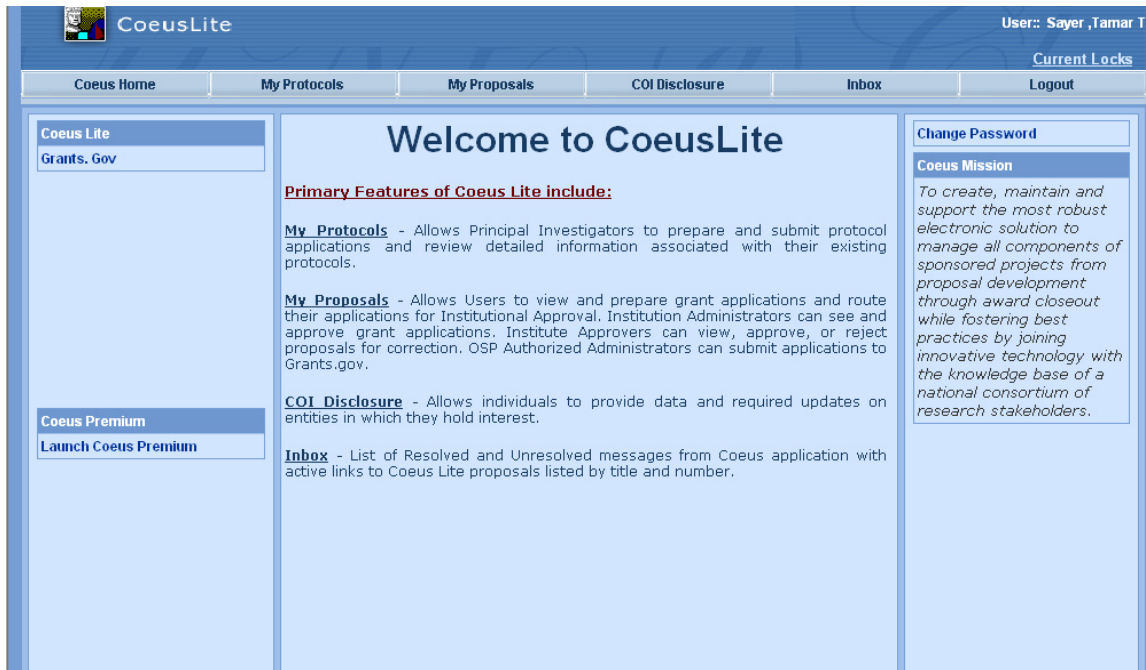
CoeusLite

User:: Sayer ,Tamar T

Current Locks

Coeus Home | My Protocols | My Proposals | COI Disclosure | Inbox | Logout

Coeus Lite
Grants. Gov

Coeus Premium
Launch Coeus Premium

Welcome to CoeusLite

Primary Features of Coeus Lite include:

My Protocols - Allows Principal Investigators to prepare and submit protocol applications and review detailed information associated with their existing protocols.

My Proposals - Allows Users to view and prepare grant applications and route their applications for Institutional Approval. Institution Administrators can see and approve grant applications. Institute Approvers can view, approve, or reject proposals for correction. OSP Authorized Administrators can submit applications to Grants.gov.

COI Disclosure - Allows individuals to provide data and required updates on entities in which they hold interest.

Inbox - List of Resolved and Unresolved messages from Coeus application with active links to Coeus Lite proposals listed by title and number.

Change Password

Coeus Mission

To create, maintain and support the most robust electronic solution to manage all components of sponsored projects from proposal development through award closeout while fostering best practices by joining innovative technology with the knowledge base of a national consortium of research stakeholders.